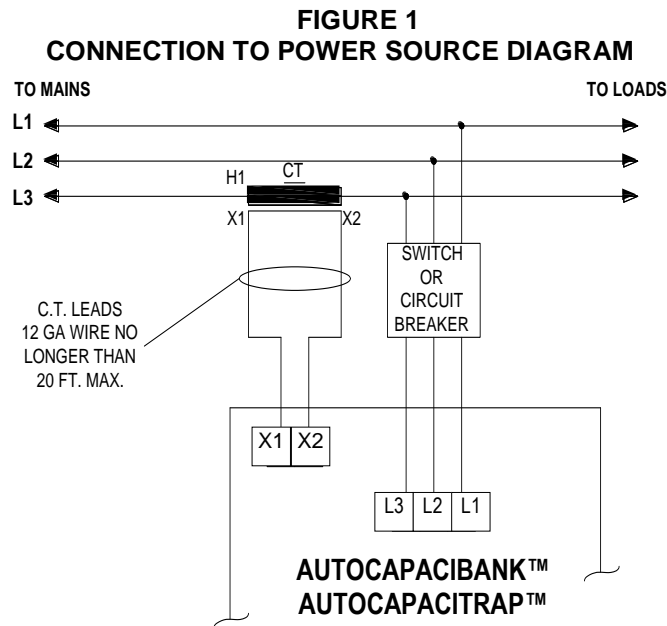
FIGURE 1
CONNECTION TO POWER SOURCE DIAGRAM

TO MAINS

TO LOADS

L1

L2

L3

H1

CT

X1

X2

SWITCH OR CIRCUIT BREAKER

C.T. LEADS 12 GA WIRE NO LONGER THAN 20 FT. MAX.

X1 X2

L3 L2 L1

AUTOCAPACIBANK™
AUTOCAPACITRAP™